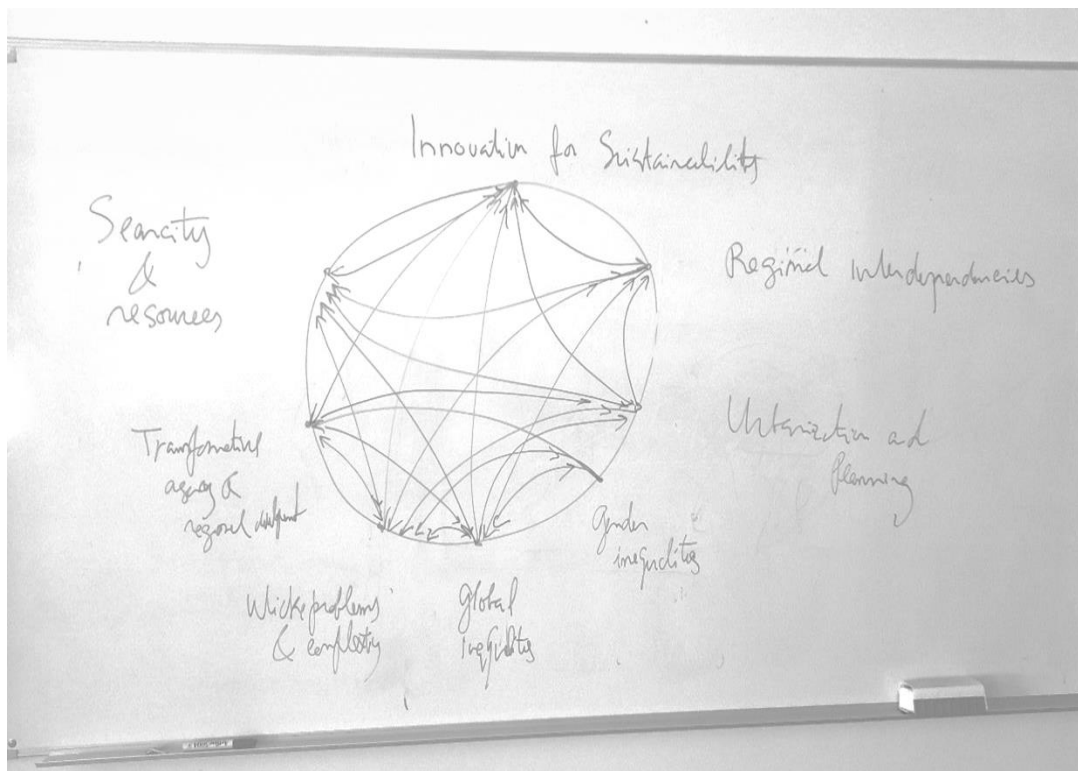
Innovation for Sustainability

Scarcity & resources

Regional interdependencies

Urbanization and planning

Transformative agency & regional development

Gender inequalities

Wicked problems & complexity

Global inequalities